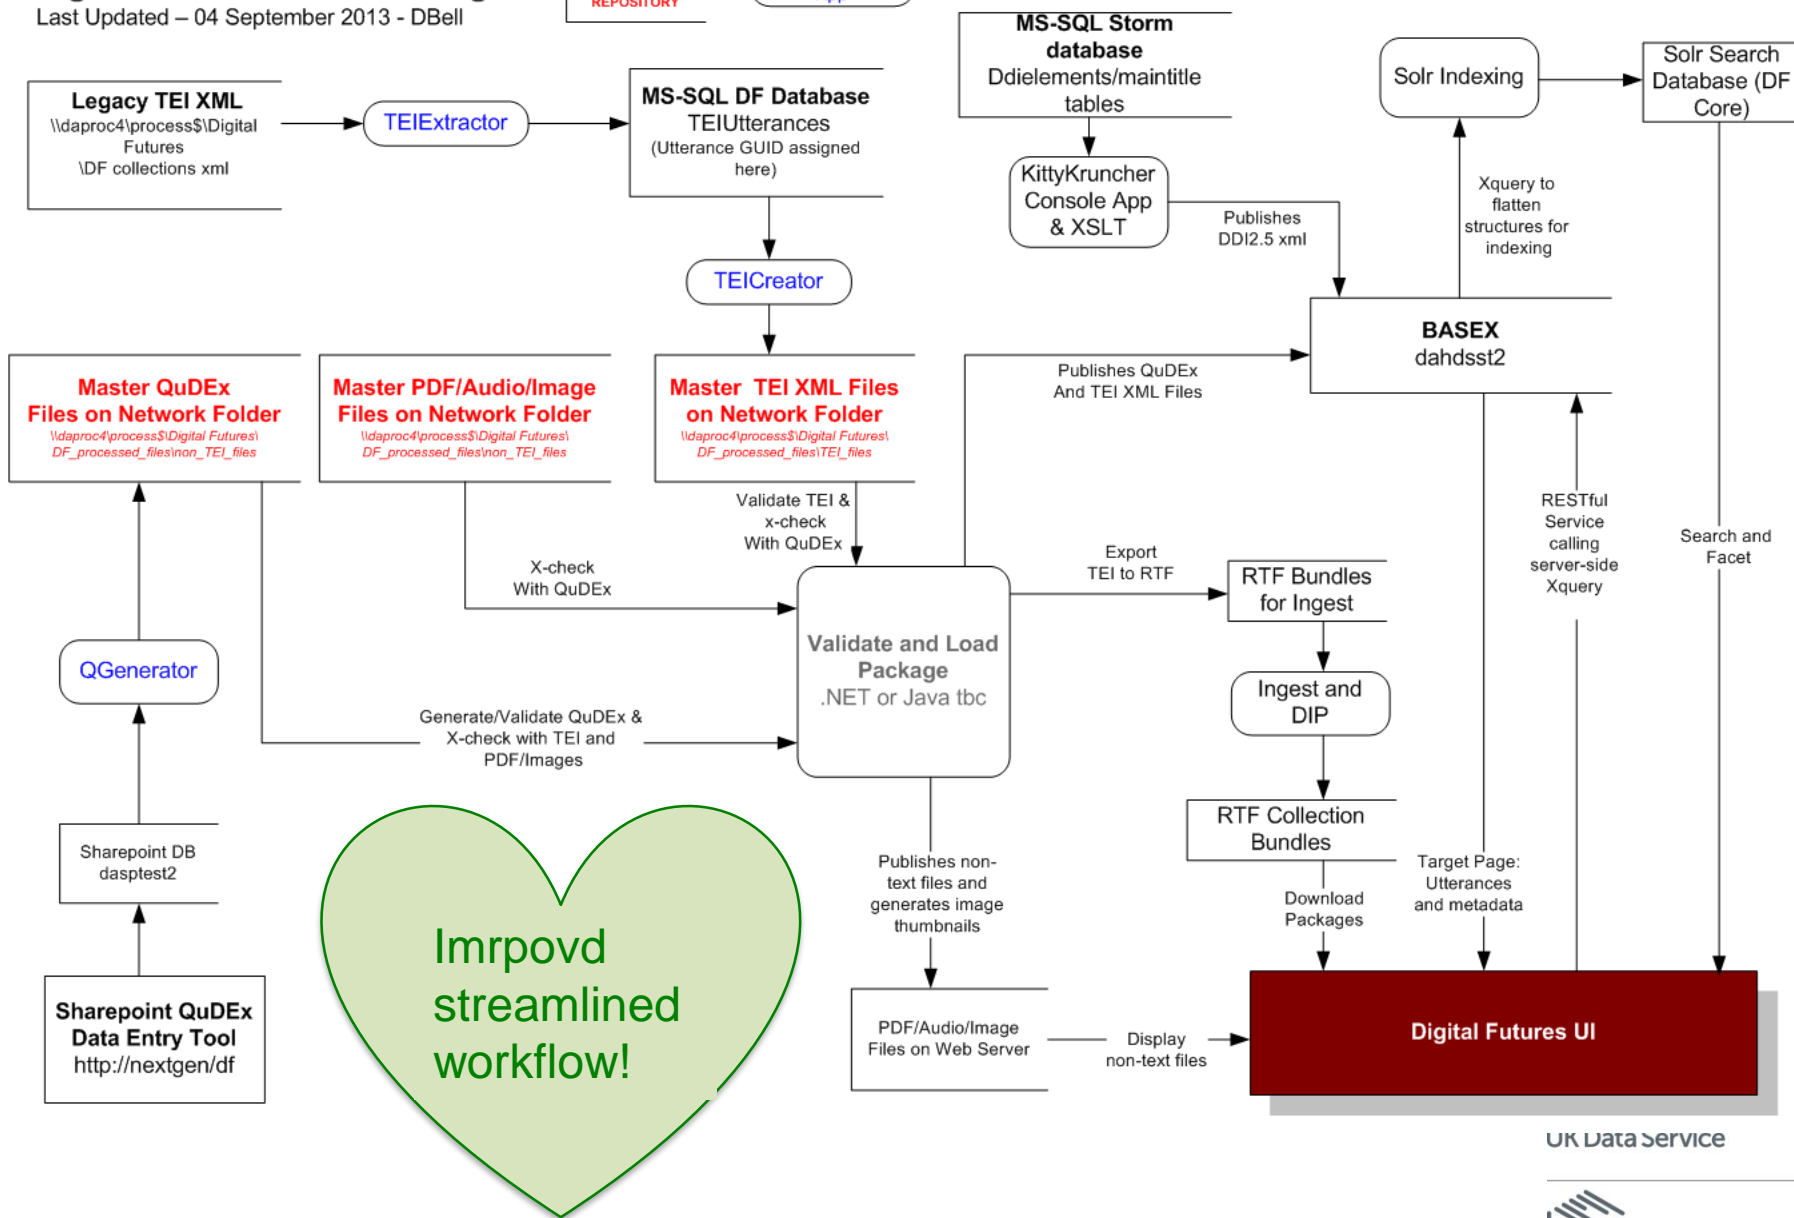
Last Updated – 04 September 2013 - DBell

REPOSITORY

Legacy TEI XML
\\daproc4\process$\Digital Futures \DF collections xml

TEIExtractor

MS-SQL DF Database
TEIUtterances
(Utterance GUID assigned here)

MS-SQL Storm database
Ddielements/maintitle tables

Solr Indexing

Solr Search Database (DF Core)

KittyKruncher Console App & XSLT

Publishes DDI2.5 xml

Xquery to flatten structures for indexing

TEICreator

BASEX
dahdsst2

Master QuDEx Files on Network Folder
\\daproc4\process$\Digital Futures\ DF_processed_files\non_TEI_files

Master PDF/Audio/Image Files on Network Folder
\\daproc4\process$\Digital Futures\ DF_processed_files\non_TEI_files

Master TEI XML Files on Network Folder
\\daproc4\process$\Digital Futures\ DF_processed_files\TEI_files

Publishes QuDEx And TEI XML Files

Validate TEI & x-check With QuDEx

X-check With QuDEx

Export TEI to RTF

RTF Bundles for Ingest

RESTful Service calling server-side Xquery

Search and Facet

QGenerator

Validate and Load Package
.NET or Java tbc

Ingest and DIP

Generate/Validate QuDEx & X-check with TEI and PDF/Images

RTF Collection Bundles

Sharepoint DB dasptest2

Publishes non-text files and generates image thumbnails

Target Page: Utterances and metadata

Download Packages

Imrpovd streamlined workflow!

Sharepoint QuDEx Data Entry Tool
http://nextgen/df

PDF/Audio/Image Files on Web Server

Display non-text files

Digital Futures UI

UK Data Service